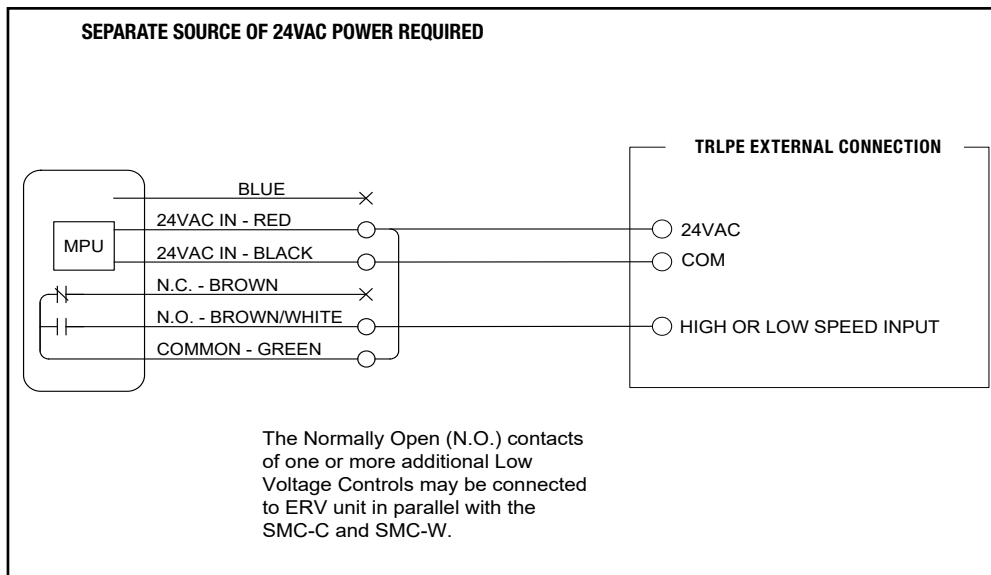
SEPARATE SOURCE OF 24VAC POWER REQUIRED

TRLPE EXTERNAL CONNECTION

MPU

BLUE

24VAC IN - RED

24VAC IN - BLACK

N.C. - BROWN

N.O. - BROWN/WHITE

COMMON - GREEN

24VAC

COM

HIGH OR LOW SPEED INPUT

The Normally Open (N.O.) contacts of one or more additional Low Voltage Controls may be connected to ERV unit in parallel with the SMC-C and SMC-W.